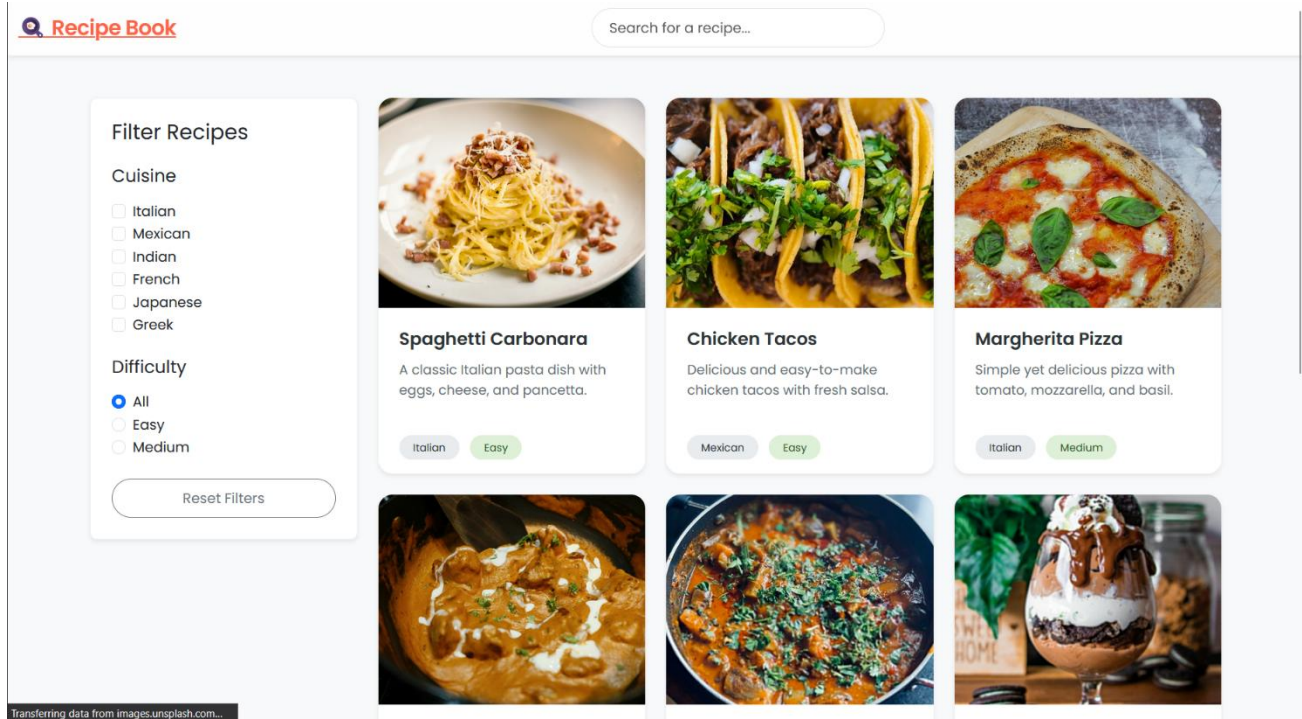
Recipe Book

Search for a recipe...

Filter Recipes

Cuisine

Italian
Mexican
Indian
French
Japanese
Greek

Difficulty

All
Easy
Medium

Reset Filters

Spaghetti Carbonara

A classic Italian pasta dish with eggs, cheese, and pancetta.

Italian Easy

Chicken Tacos

Delicious and easy-to-make chicken tacos with fresh salsa.

Mexican Easy

Margherita Pizza

Simple yet delicious pizza with tomato, mozzarella, and basil.

Italian Medium

SWEET HOME

Transferring data from images.unsplash.com...